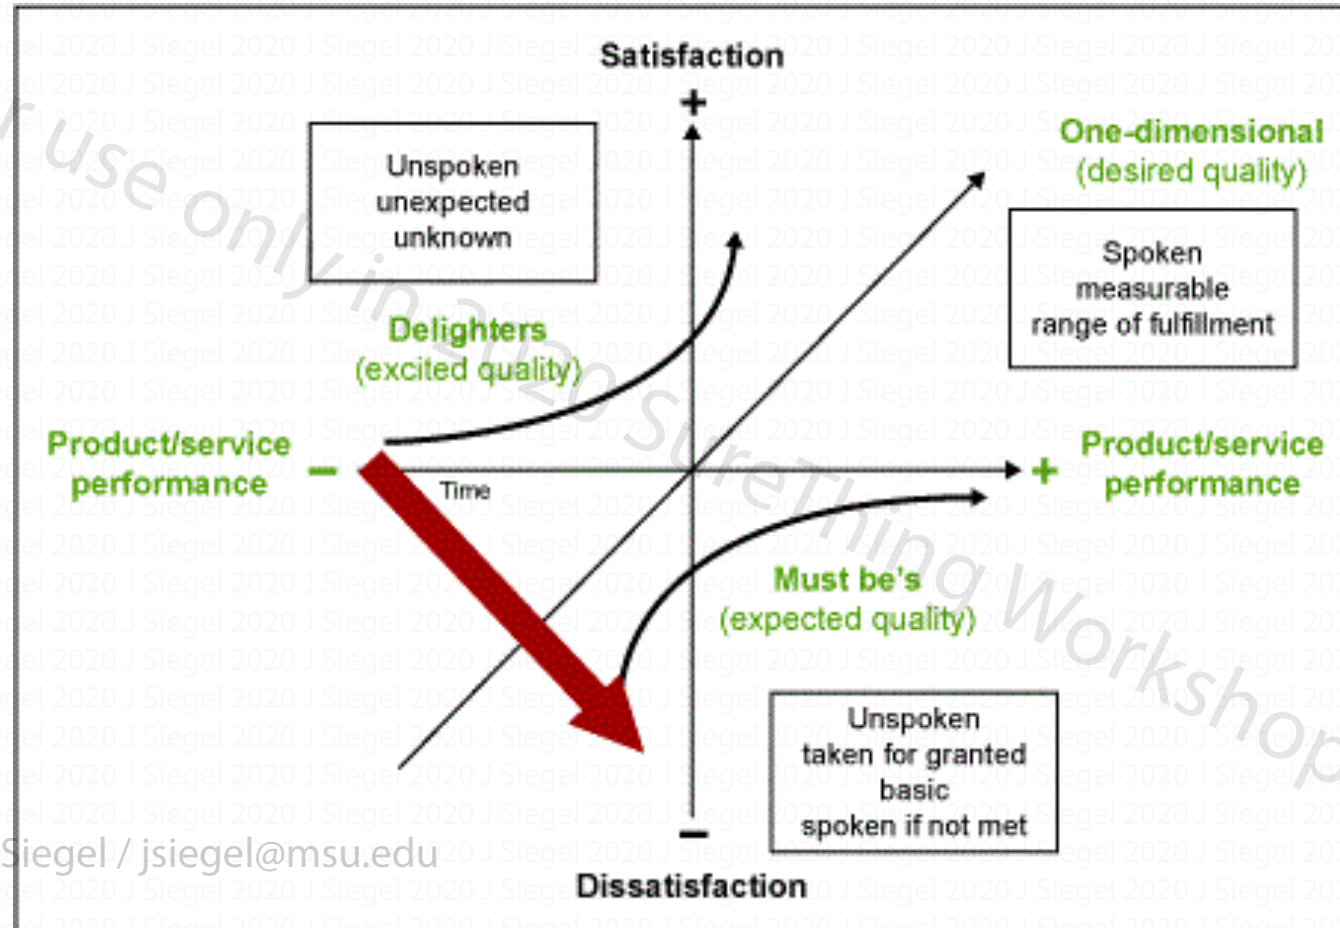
r use only in 2020 SureThing Workshop

Satisfaction

+

Unspoken
unexpected
unknown

One-dimensional
(desired quality)

Spoken
measurable
range of fulfillment

Delighters
(excited quality)

Product/service
performance

–

Time

+

Product/service
performance

Must be's
(expected quality)

Unspoken
taken for granted
basic
spoken if not met

–

Siegel / jsiegel@msu.edu

Dissatisfaction